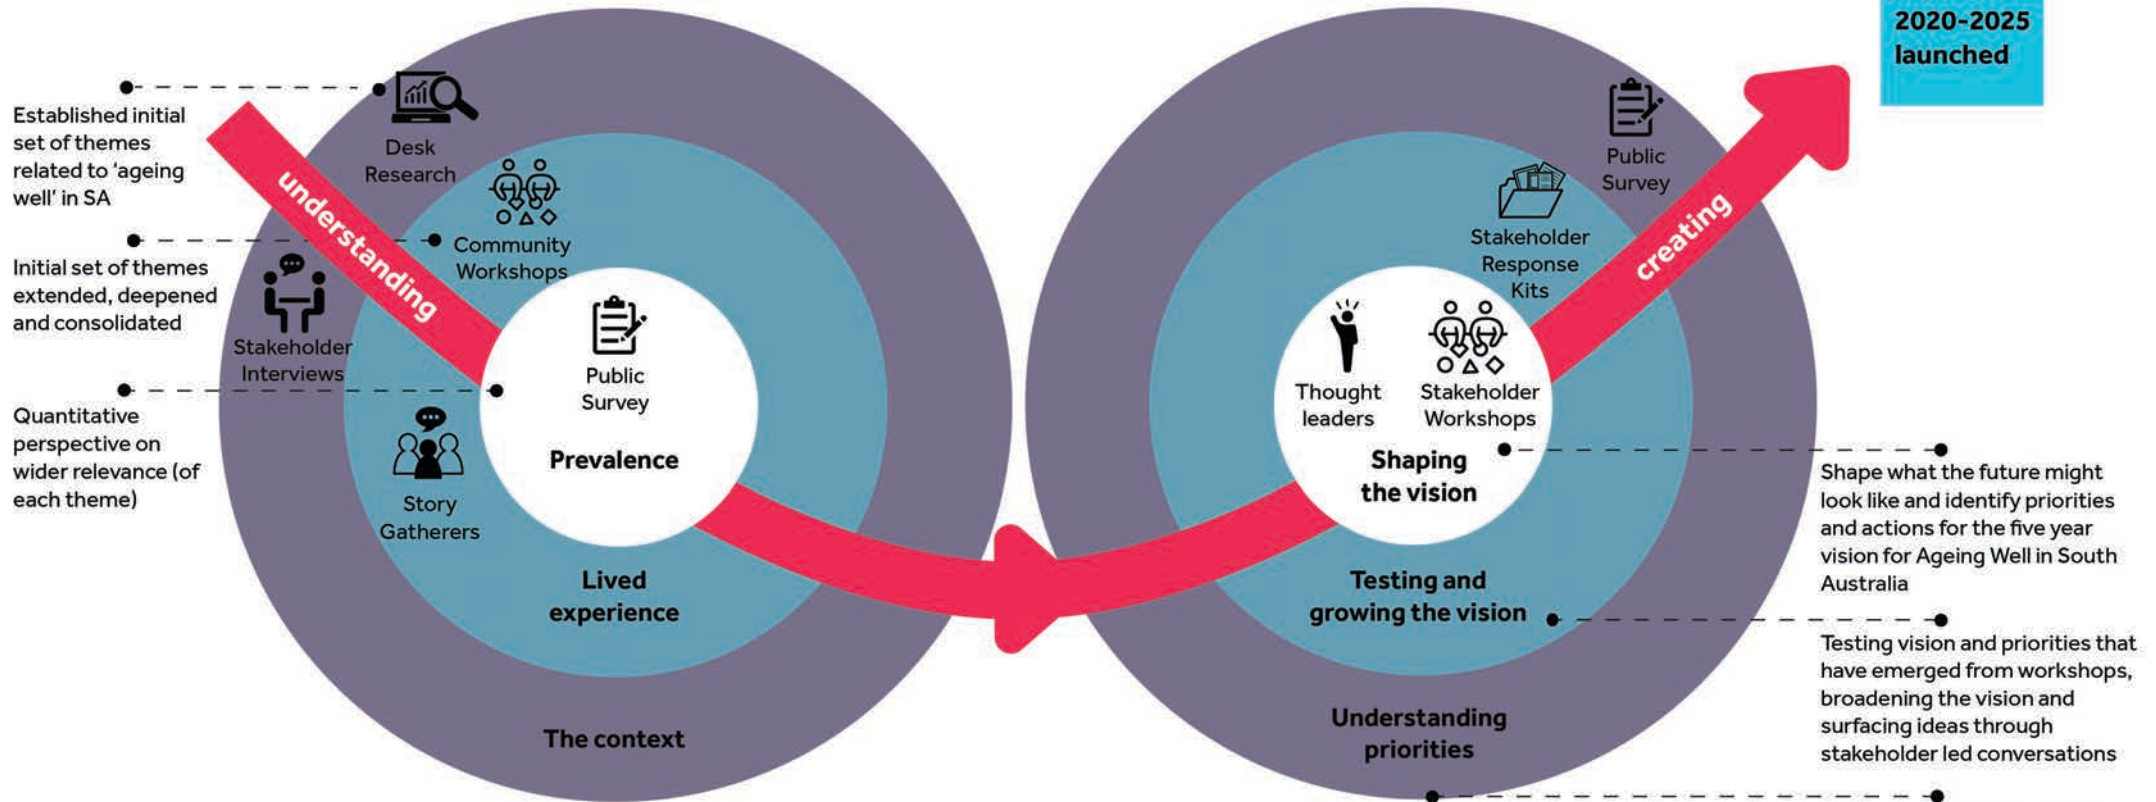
2020-2025 launched

Established initial set of themes related to 'ageing well' in SA

Initial set of themes extended, deepened and consolidated

Quantitative perspective on wider relevance (of each theme)

understanding

Desk Research

Community Workshops

Stakeholder Interviews

Public Survey

Prevalence

Story Gatherers

Lived experience

The context

creating

Public Survey

Stakeholder Response Kits

Thought leaders

Stakeholder Workshops

Shaping the vision

Testing and growing the vision

Understanding priorities

Shape what the future might look like and identify priorities and actions for the five year vision for Ageing Well in South Australia

Testing vision and priorities that have emerged from workshops, broadening the vision and surfacing ideas through stakeholder led conversations